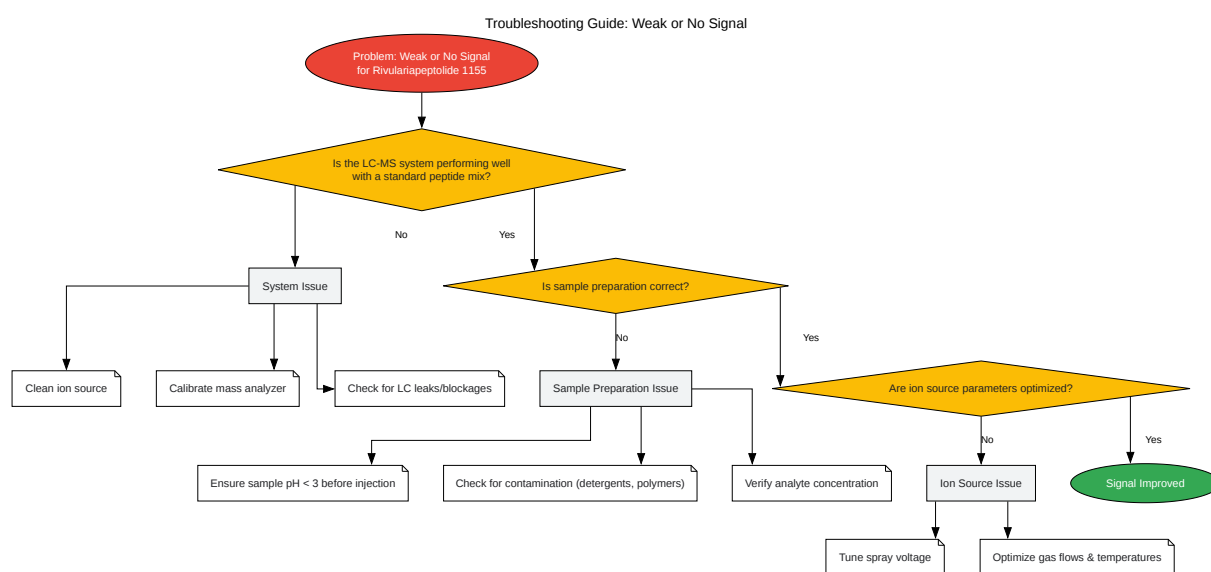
Troubleshooting Guide: Weak or No Signal

Problem: Weak or No Signal for Rivulariapeptolide 1155

Is the LC-MS system performing well with a standard peptide mix?

No

Yes

System Issue

Is sample preparation correct?

Clean ion source

Calibrate mass analyzer

Check for LC leaks/blockages

No

Yes

Sample Preparation Issue

Are ion source parameters optimized?

Ensure sample pH < 3 before injection

Check for contamination (detergents, polymers)

Verify analyte concentration

No

Yes

Ion Source Issue

Signal Improved

Tune spray voltage

Optimize gas flows & temperatures